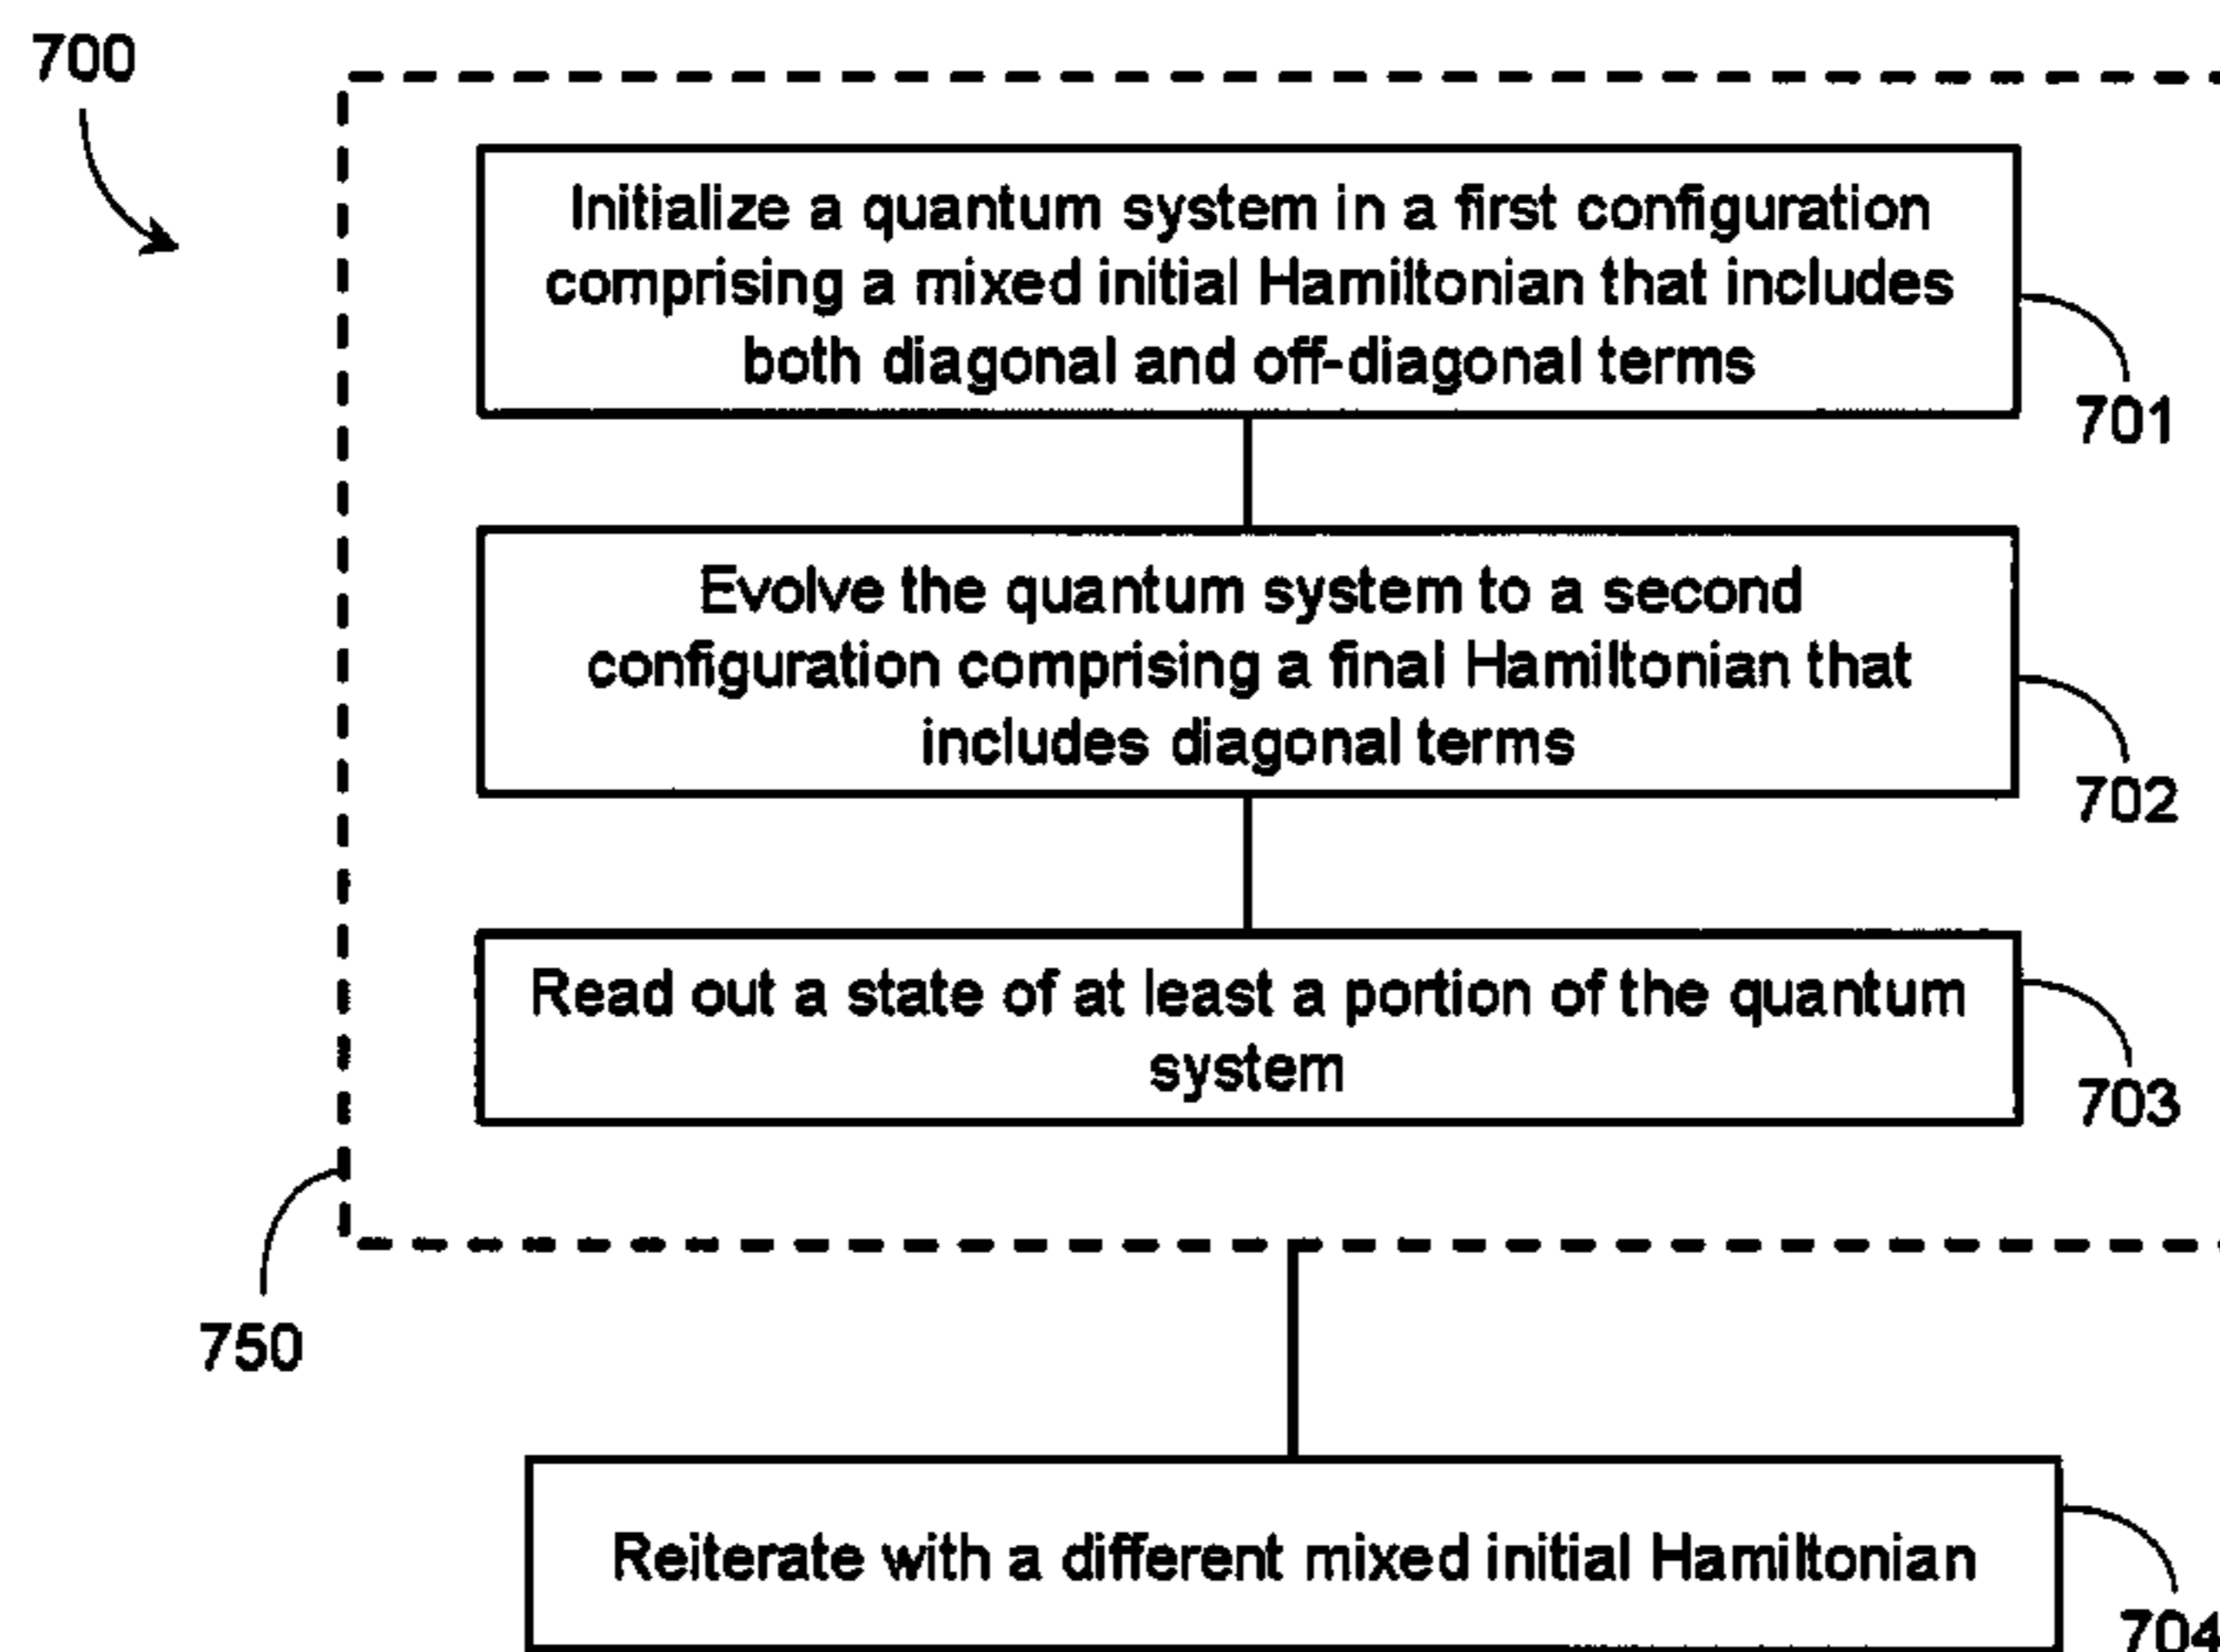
700

Initialize a quantum system in a first configuration comprising a mixed initial Hamiltonian that includes both diagonal and off-diagonal terms

701

Evolve the quantum system to a second configuration comprising a final Hamiltonian that includes diagonal terms

702

Read out a state of at least a portion of the quantum system

703

750

Reiterate with a different mixed initial Hamiltonian

704